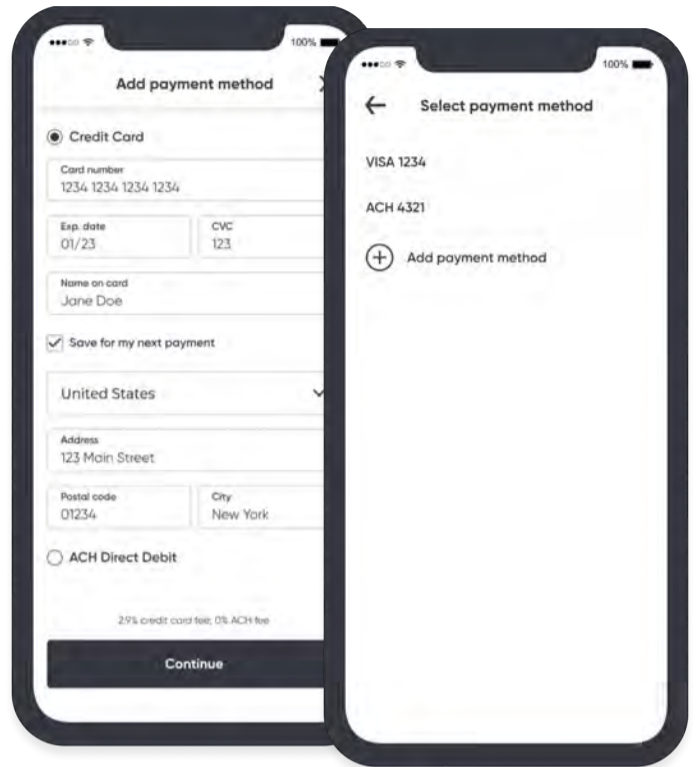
100%

Add payment method

Credit Card

Card number
1234 1234 1234 1234

Exp. date
01/23

CVC
123

Name on card
Jane Doe

Save for my next payment

United States

Address
123 Main Street

Postal code
01234

City
New York

ACH Direct Debit

2.9% credit card fee, 0% ACH fee

Continue

100%

Select payment method

VISA 1234

ACH 4321

Add payment method